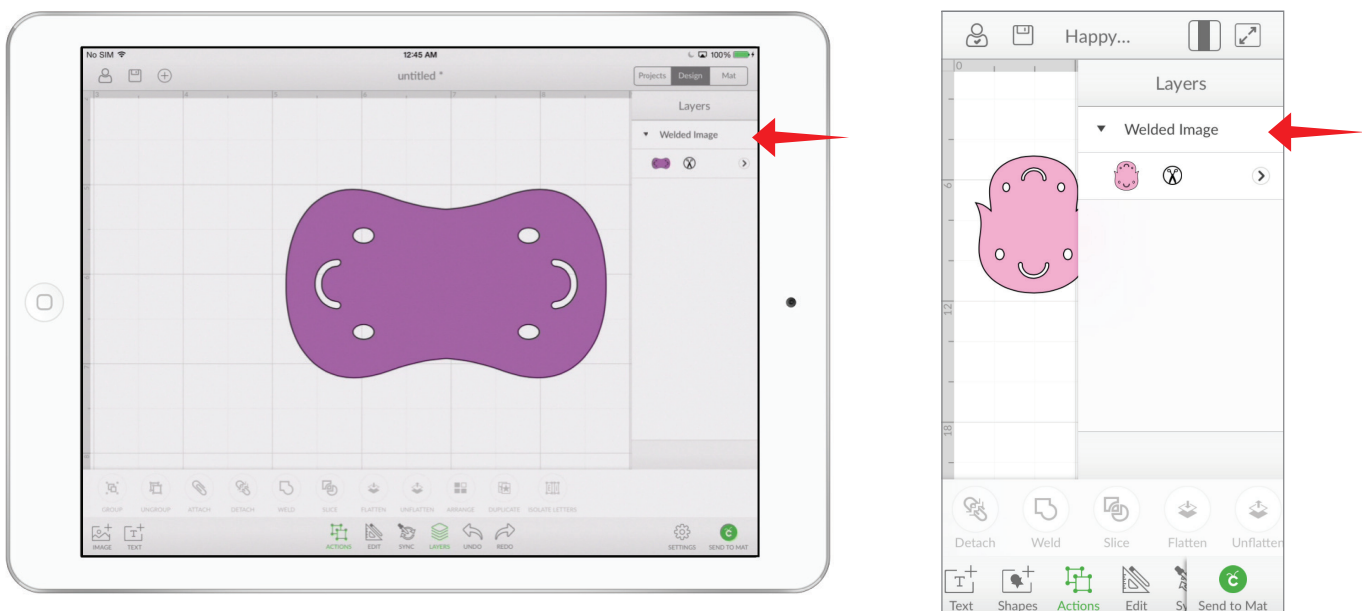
No SIM
12:45 AM
100%
untitled *
Projects Design Mat
Layers
Welded Image
GROUP UNGROUP ATTACH DETACH WELD SLICE FLATTEN UNFLATTEN ARRANGE DUPLICATE ISOLATE LETTERS
IMAGE TEXT
ACTIONS EDIT SYNC LAYERS UNDO REDO
SETTINGS SEND TO MAT

Happy...
Layers
Welded Image
0
6
12
18
Detach Weld Slice Flatten Unflatten
Text Shapes Actions Edit Sy Send to Mat